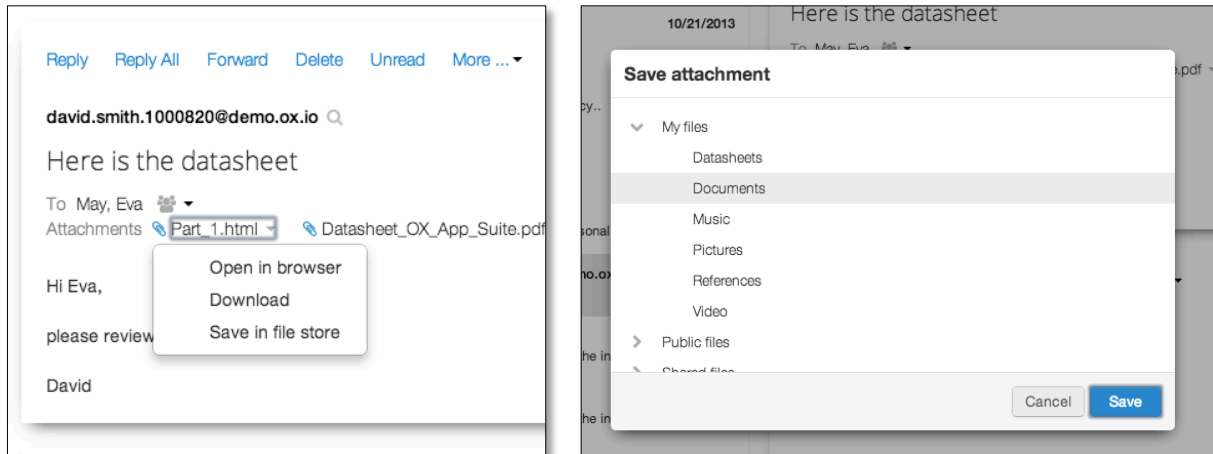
Reply Reply All Forward Delete Unread More ...

david.smith.1000820@demo.ox.io

Here is the datasheet

To May, Eva
Attachments Part_1.html Datasheet_OX_App_Suite.pdf

Open in browser
Download
Save in file store

Hi Eva,

please review

David

10/21/2013

Here is the datasheet

To May, Eva

.pdf

cy..

sonal

no.ox

he in

he in

Save attachment

My files
Datasheets
Documents
Music
Pictures
References
Video
Public files
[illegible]

Cancel Save